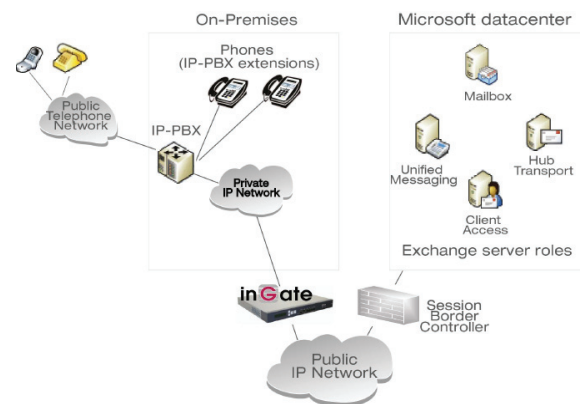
On-Premises

Microsoft datacenter

Phones (IP-PBX extensions)

Public Telephone Network

IP-PBX

Private IP Network

Mailbox

Unified Messaging

Hub Transport

Client Access

Exchange server roles

inGate

Session Border Controller

Public IP Network